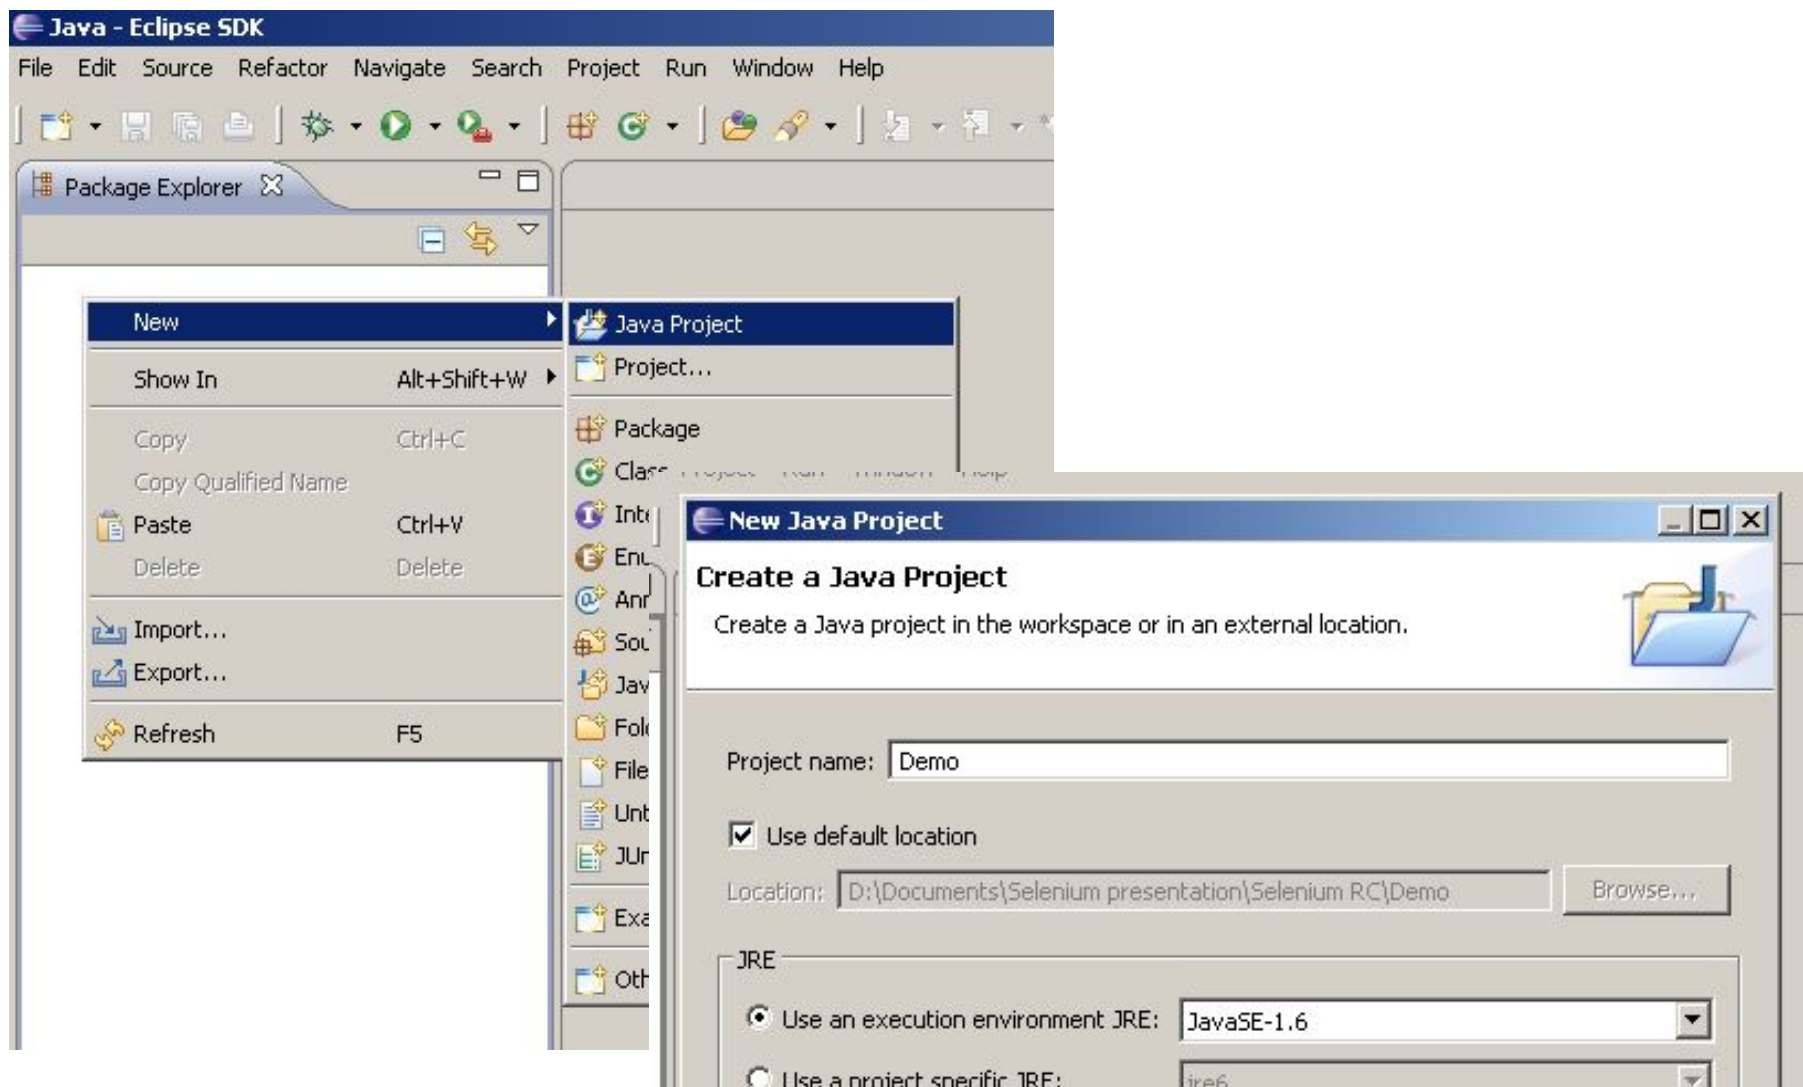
Java - Eclipse SDK
File Edit Source Refactor Navigate Search Project Run Window Help

Package Explorer

New
Show In Alt+Shift+W
Copy Ctrl+C
Copy Qualified Name
Paste Ctrl+V
Delete Delete
Import...
Export...
Refresh F5

Java Project
Project...
Package
Clas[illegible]
Int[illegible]
Enu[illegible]
Anr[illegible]
Sou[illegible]
Jav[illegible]
Fol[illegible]
File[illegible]
Unt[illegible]
JUr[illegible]
Exa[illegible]
Oth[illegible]

New Java Project
Create a Java Project
Create a Java project in the workspace or in an external location.

Project name: Demo
Use default location
Location: D:\Documents\Selenium presentation\Selenium RC\Demo
Browse...
JRE
Use an execution environment JRE: JavaSE-1.6
Use a project specific JRE: jre6